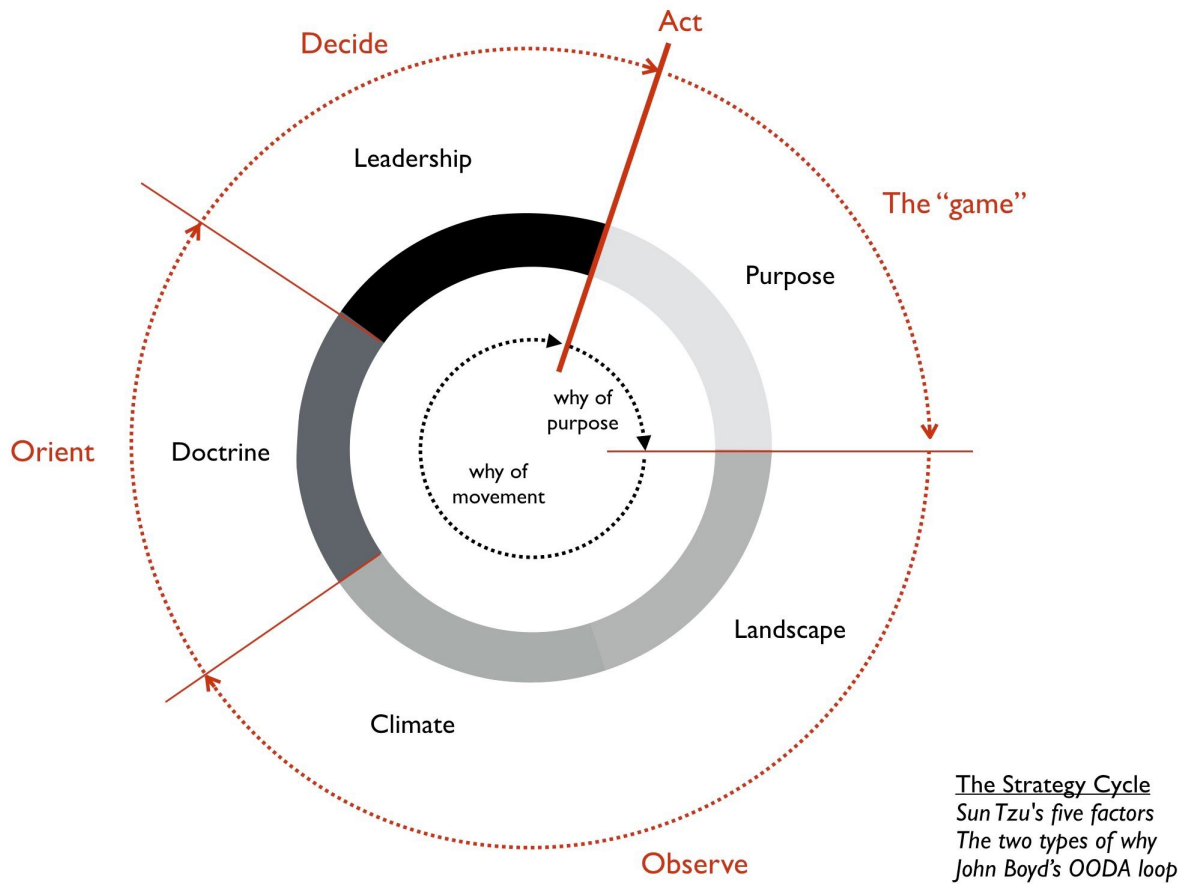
Act

Decide

Leadership

The "game"

Purpose

why of purpose

Orient

Doctrine

why of movement

Landscape

Climate

Observe

The Strategy Cycle
Sun Tzu's five factors
The two types of why
John Boyd's OODA loop